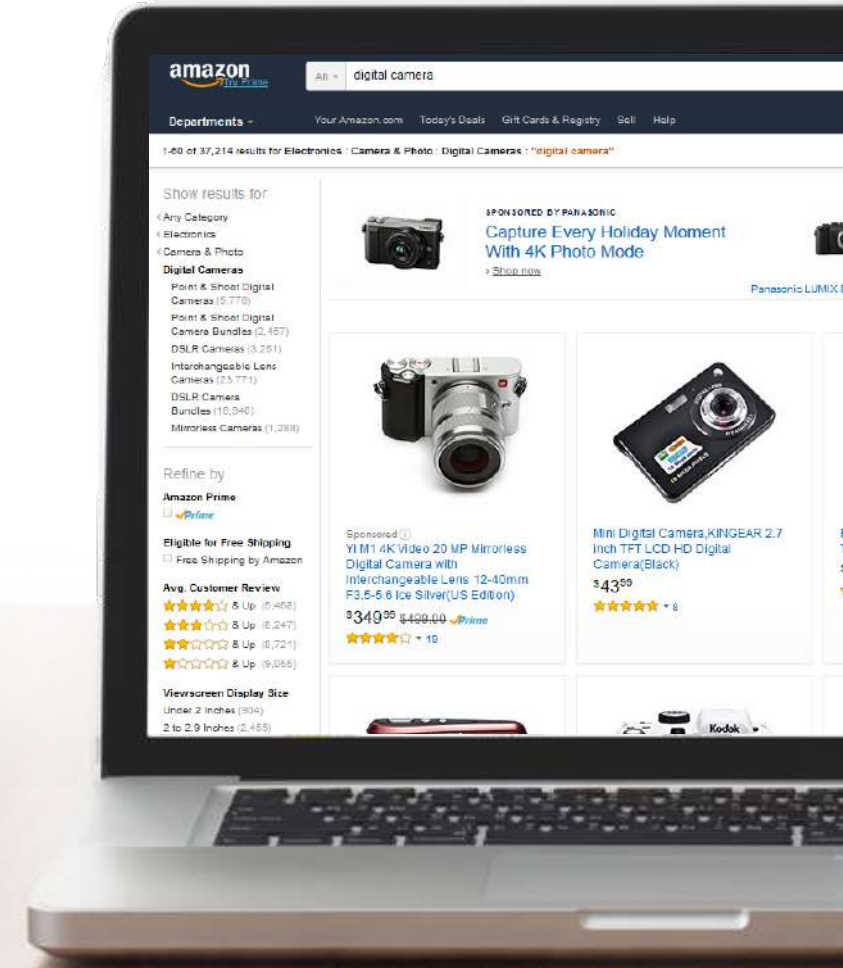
amazon Try Prime

All digital camera

Departments

Your Amazon.com Today's Deals Gift Cards & Registry Sell Help

1-60 of 37,214 results for Electronics : Camera & Photo : Digital Cameras : "digital camera"

Show results for

‹ Any Category
‹ Electronics
‹ Camera & Photo
Digital Cameras
Point & Shoot Digital Cameras (5,779)
Point & Shoot Digital Camera Bundles (2,457)
DSLR Cameras (3,251)
Interchangeable Lens Cameras (23,771)
DSLR Camera Bundles (16,546)
Mirrorless Cameras (1,288)

Refine by

Amazon Prime
Prime

Eligible for Free Shipping
Free Shipping by Amazon

Avg. Customer Review
& Up (5,468)
& Up (6,247)
& Up (6,721)
& Up (9,056)

Viewscreen Display Size
Under 2 Inches (904)
2 to 2.9 Inches (2,455)

SPONSORED BY PANASONIC
Capture Every Holiday Moment With 4K Photo Mode
› Shop now

Panasonic LUMIX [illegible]

Sponsored
YI M1 4K Video 20 MP Mirrorless Digital Camera with Interchangeable Lens 12-40mm F3.5-5.6 Ice Silver(US Edition)
$349^{99}$ $499.00 Prime
10

Mini Digital Camera,KINGEAR 2.7 inch TFT LCD HD Digital Camera(Black)
$43^{99}$
8

Kodak